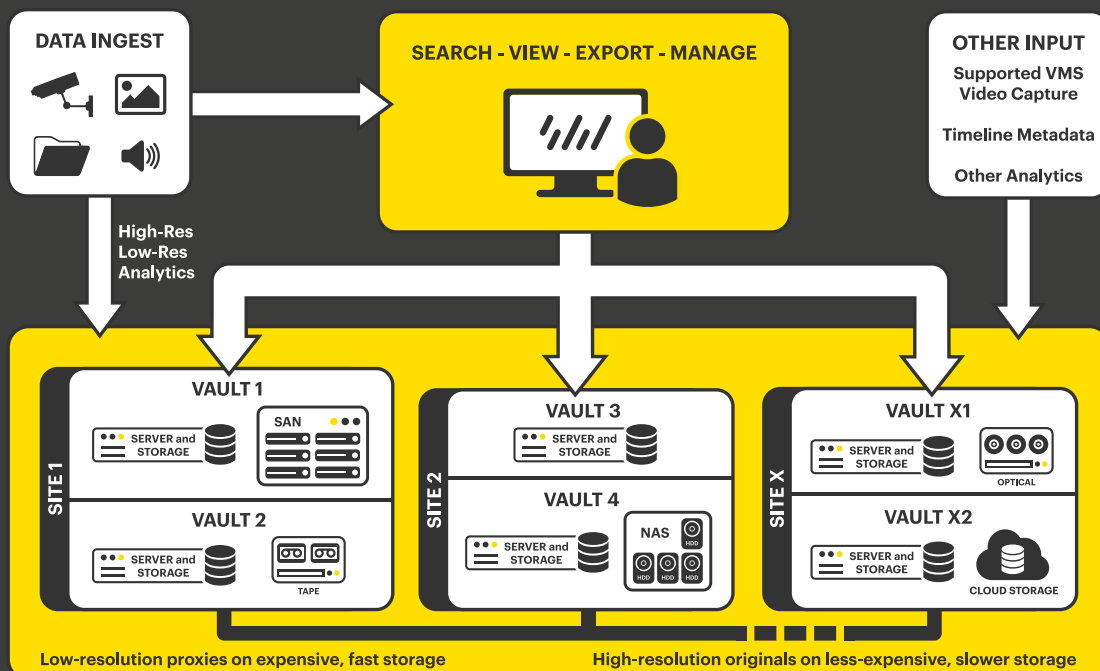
DATA INGEST

SEARCH - VIEW - EXPORT - MANAGE

OTHER INPUT

Supported VMS Video Capture

Timeline Metadata

Other Analytics

High-Res
Low-Res
Analytics

SITE 1

VAULT 1

SERVER and STORAGE

SAN

VAULT 2

SERVER and STORAGE

TAPE

SITE 2

VAULT 3

SERVER and STORAGE

VAULT 4

SERVER and STORAGE

NAS

HDD

HDD

HDD

HDD

SITE X

VAULT X1

SERVER and STORAGE

OPTICAL

VAULT X2

SERVER and STORAGE

CLOUD STORAGE

Low-resolution proxies on expensive, fast storage

High-resolution originals on less-expensive, slower storage